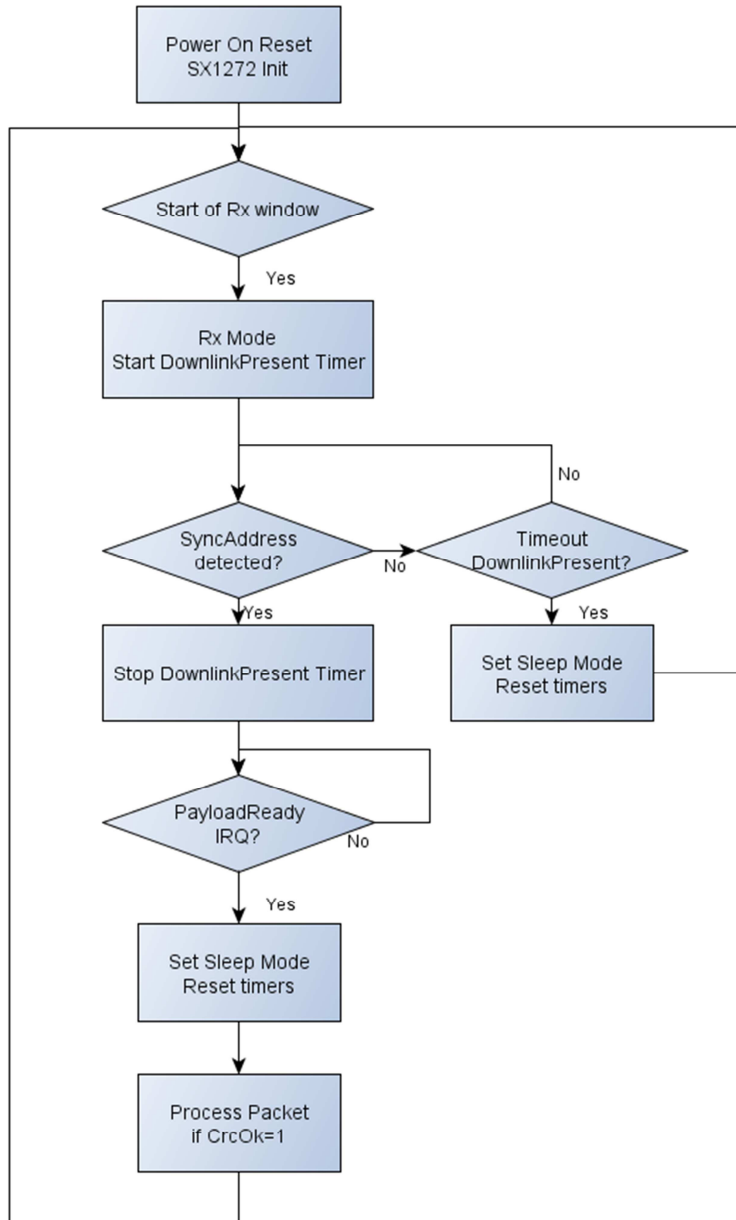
Power On Reset
SX1272 Init

Start of Rx window

Yes

Rx Mode
Start DownlinkPresent Timer

No

SyncAddress
detected?

No

Timeout
DownlinkPresent?

Yes

Yes

Stop DownlinkPresent Timer

Set Sleep Mode
Reset timers

PayloadReady
IRQ?

No

Yes

Set Sleep Mode
Reset timers

Process Packet
if CrcOk=1